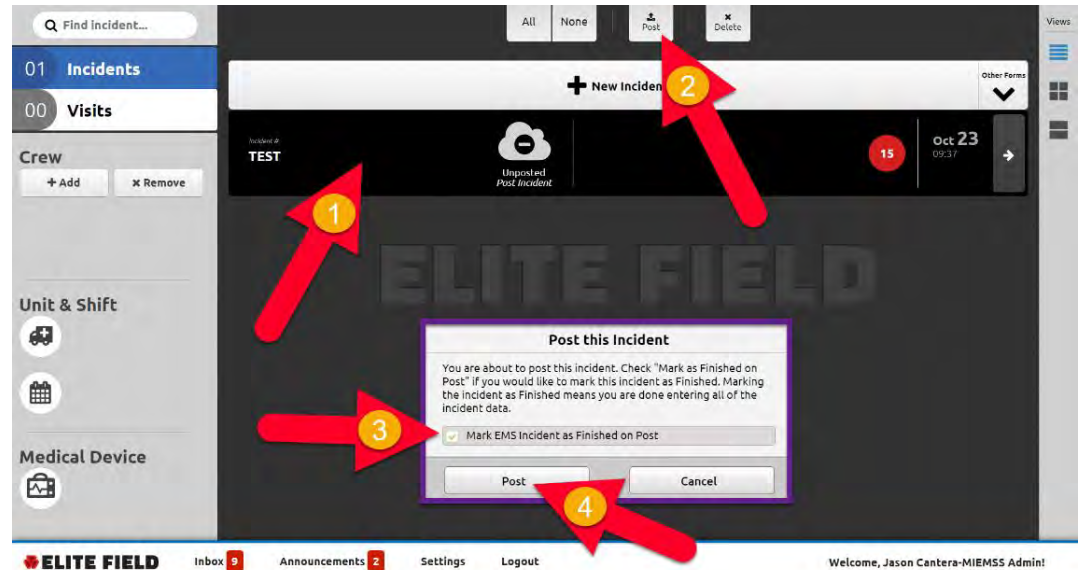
Find incident...

01 Incidents

00 Visits

Crew

+ Add

× Remove

Unit & Shift

Medical Device

All

None

Post

Delete

Views

New Inciden

Other Forms

Incident #

TEST

Unposted

Post Incident

15

Oct 23

09:37

1

2

ELITE FIELD

Post this Incident

You are about to post this incident. Check "Mark as Finished on Post" if you would like to mark this incident as Finished. Marking the incident as Finished means you are done entering all of the incident data.

3

Mark EMS Incident as Finished on Post

Post

Cancel

4

ELITE FIELD

Inbox 9

Announcements 2

Settings

Logout

Welcome, Jason Cantera-MIEMSS Admin!